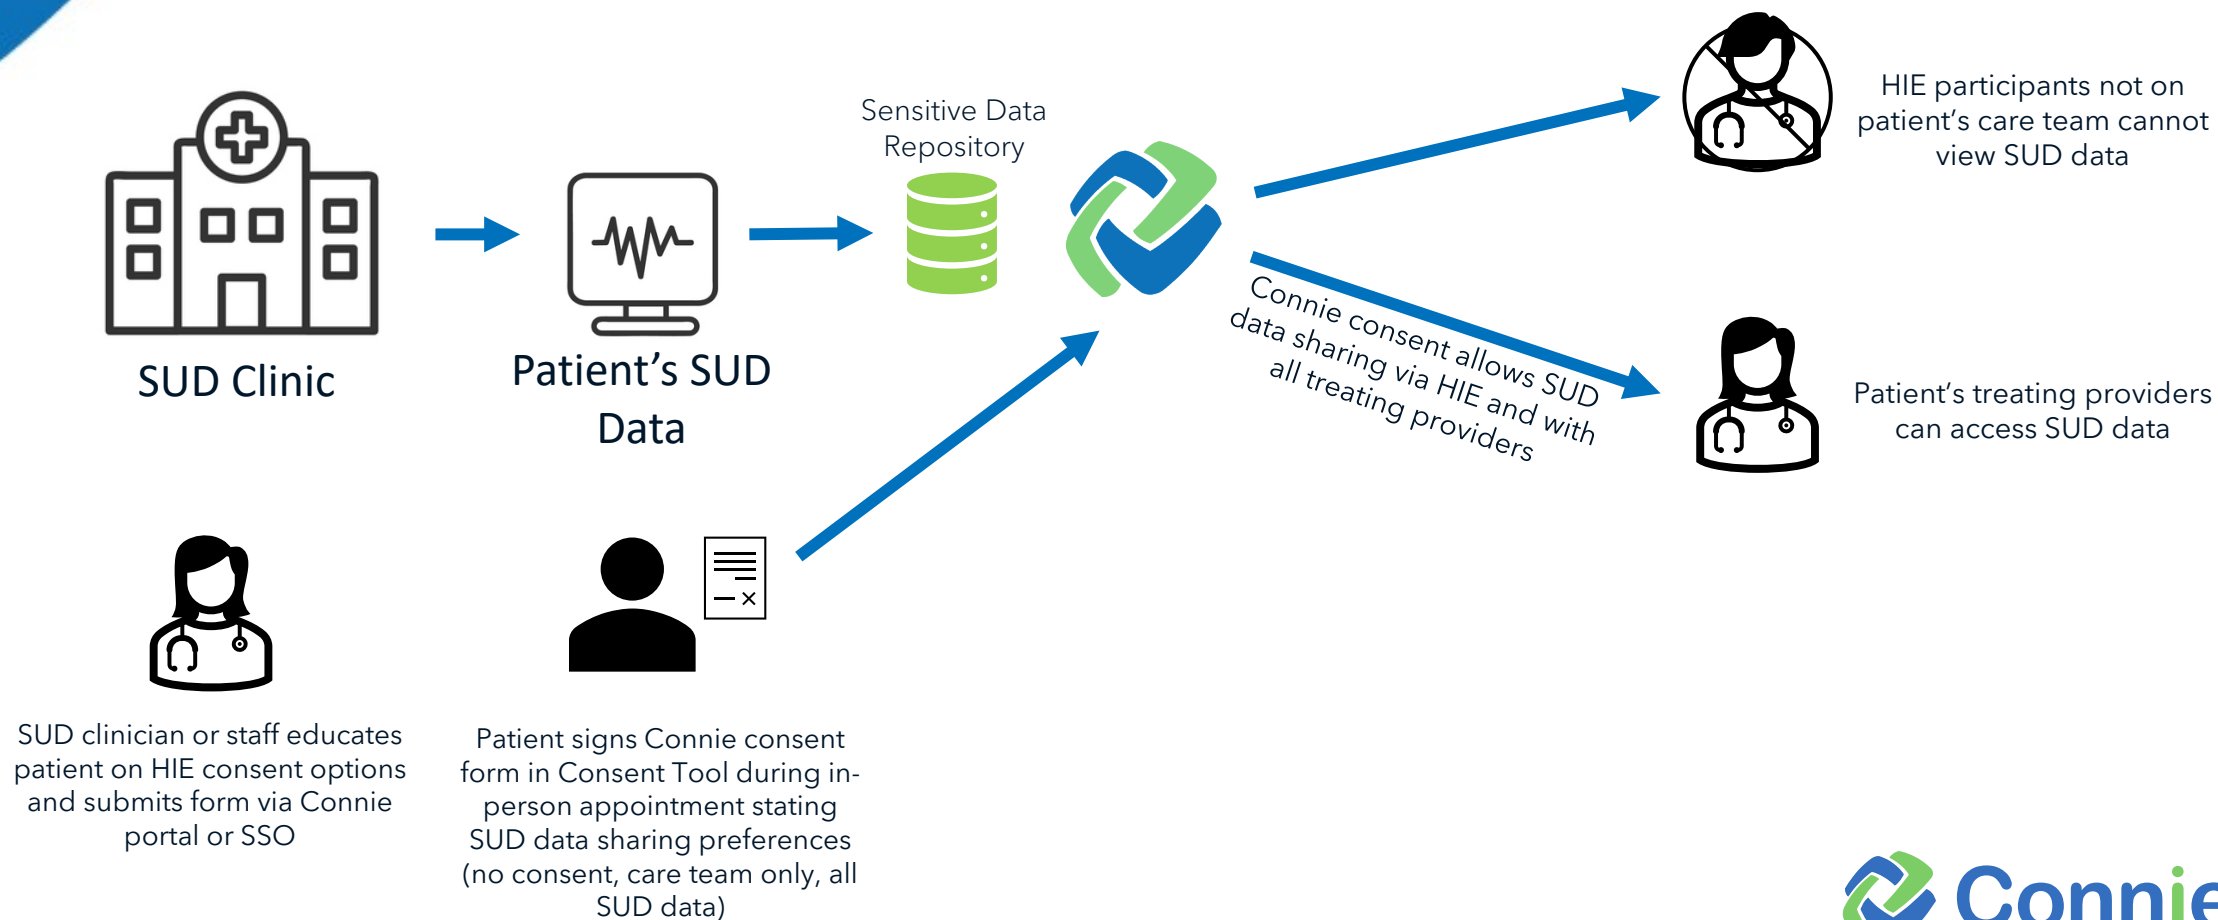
SUD Clinic

Patient's SUD Data

Sensitive Data Repository

HIE participants not on patient's care team cannot view SUD data

Connie consent allows SUD data sharing via HIE and with all treating providers

Patient's treating providers can access SUD data

SUD clinician or staff educates patient on HIE consent options and submits form via Connie portal or SSO

Patient signs Connie consent form in Consent Tool during in-person appointment stating SUD data sharing preferences (no consent, care team only, all SUD data)

Connie